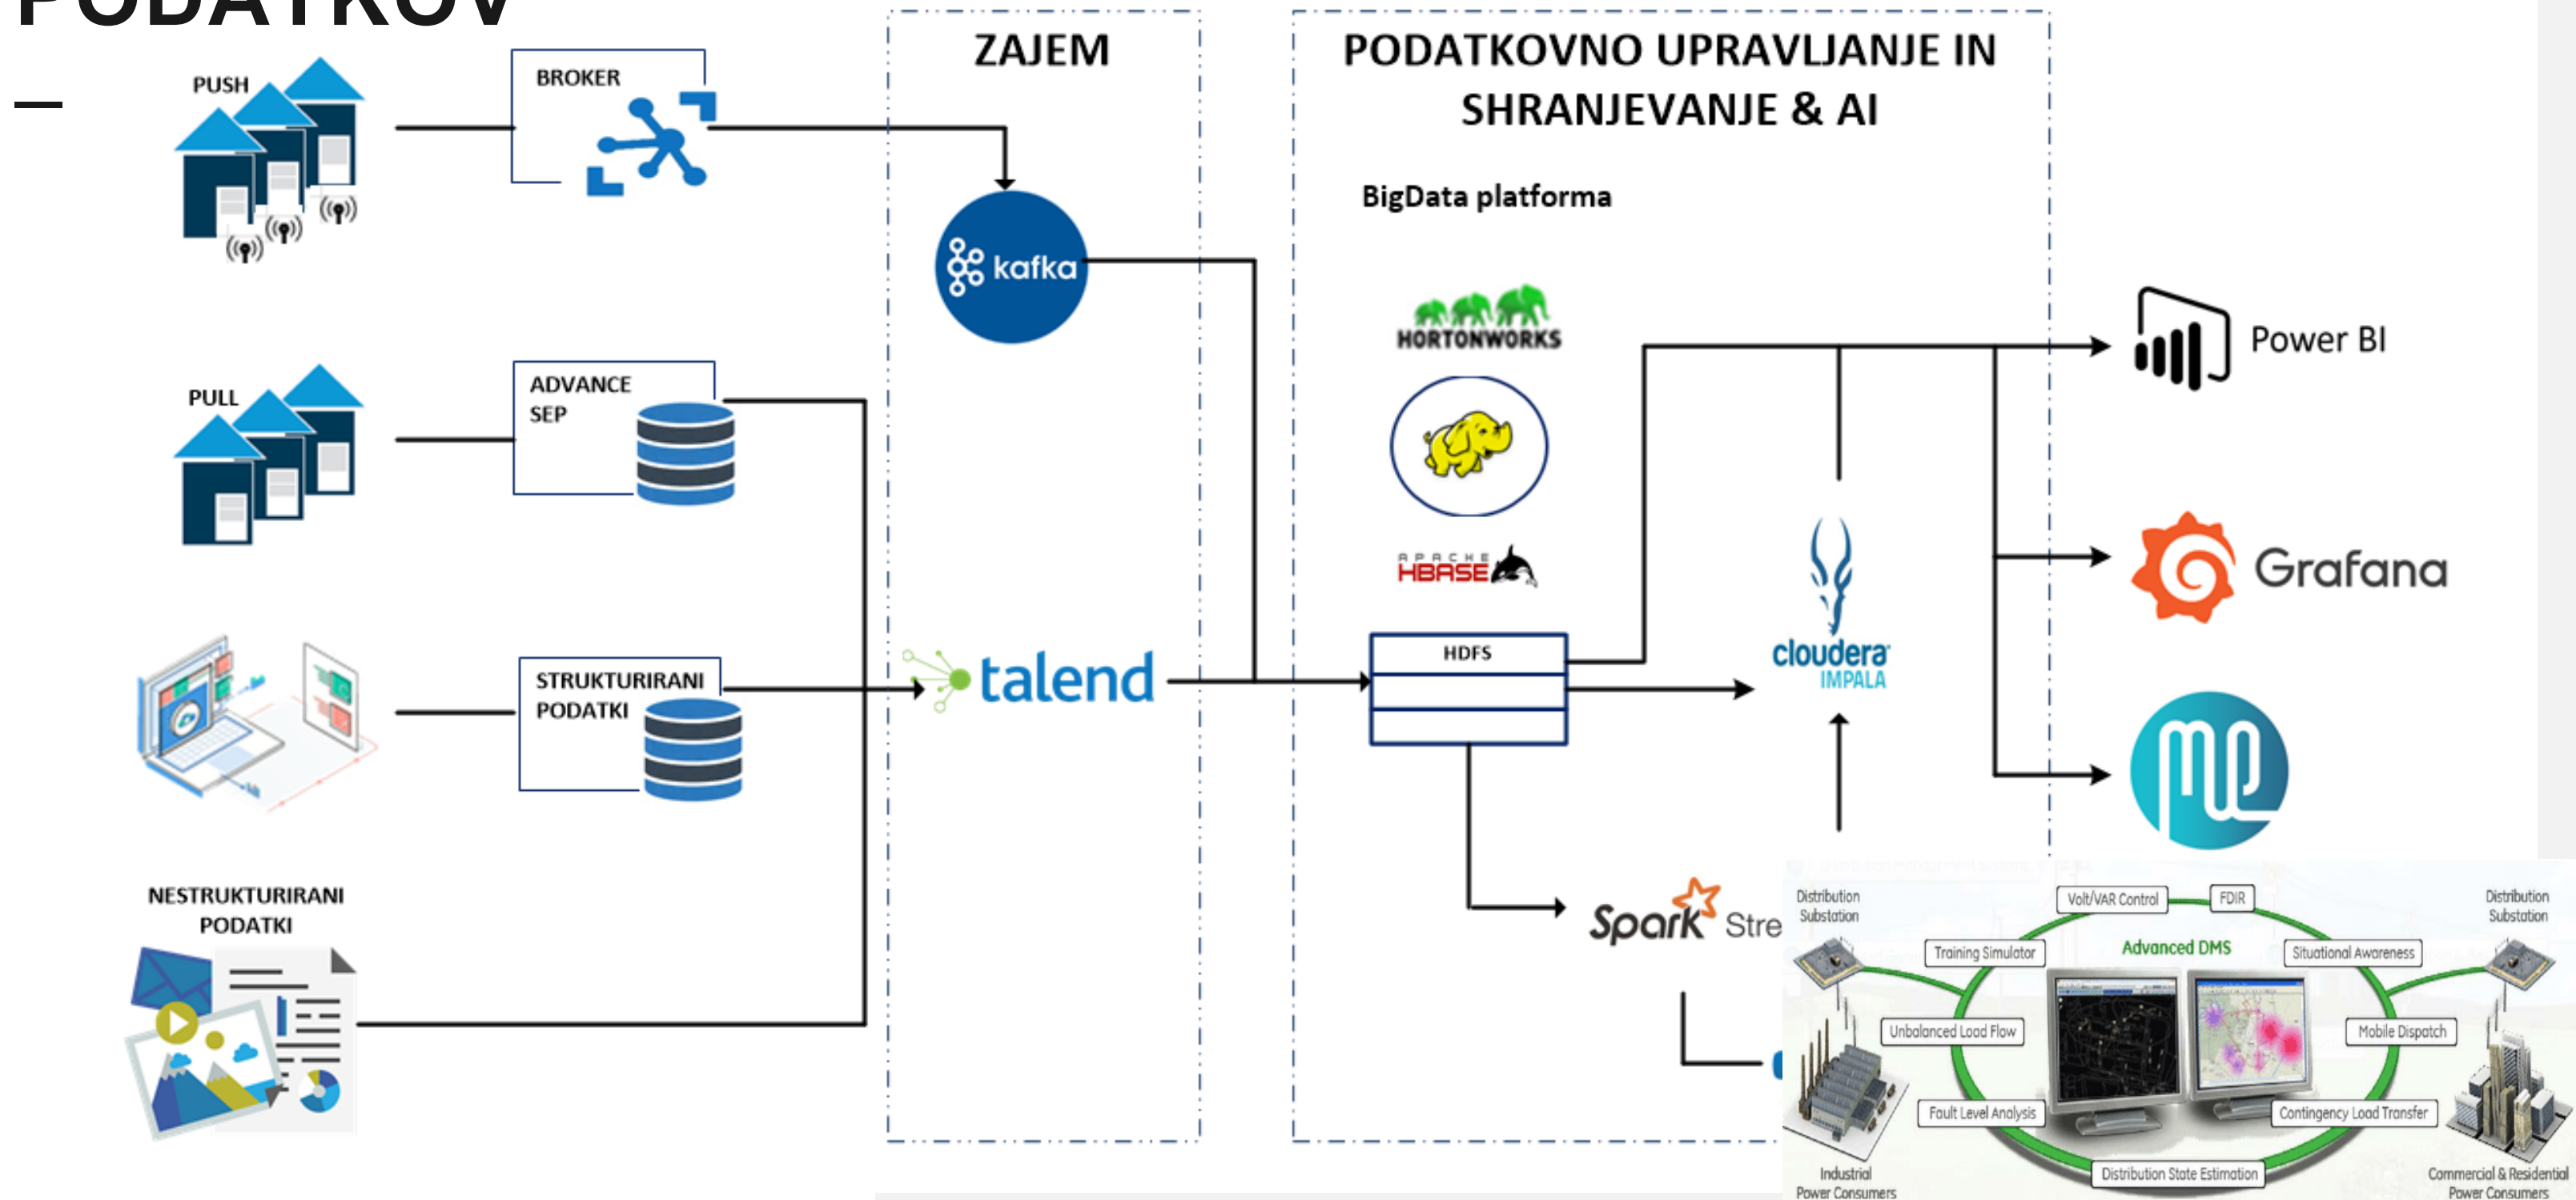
PODATKOV
–

PUSH

BROKER

ZAJEM

PODATKOVNO UPRAVLJANJE IN SHRANJEVANJE & AI

BigData platforma

kafka

HORTONWORKS

PULL

ADVANCE SEP

Power BI

APACHE HBASE

Grafana

HDFS

cloudera IMPALA

STRUKTURIRANI PODATKI

talend

NESTRUKTURIRANI PODATKI

Spark Stre

Distribution Substation

Volt/VAR Control

FDIR

Distribution Substation

Training Simulator

Advanced DMS

Situational Awareness

Unbalanced Load Flow

Mobile Dispatch

Fault Level Analysis

Contingency Load Transfer

Industrial Power Consumers

Distribution State Estimation

Commercial & Residential Power Consumers